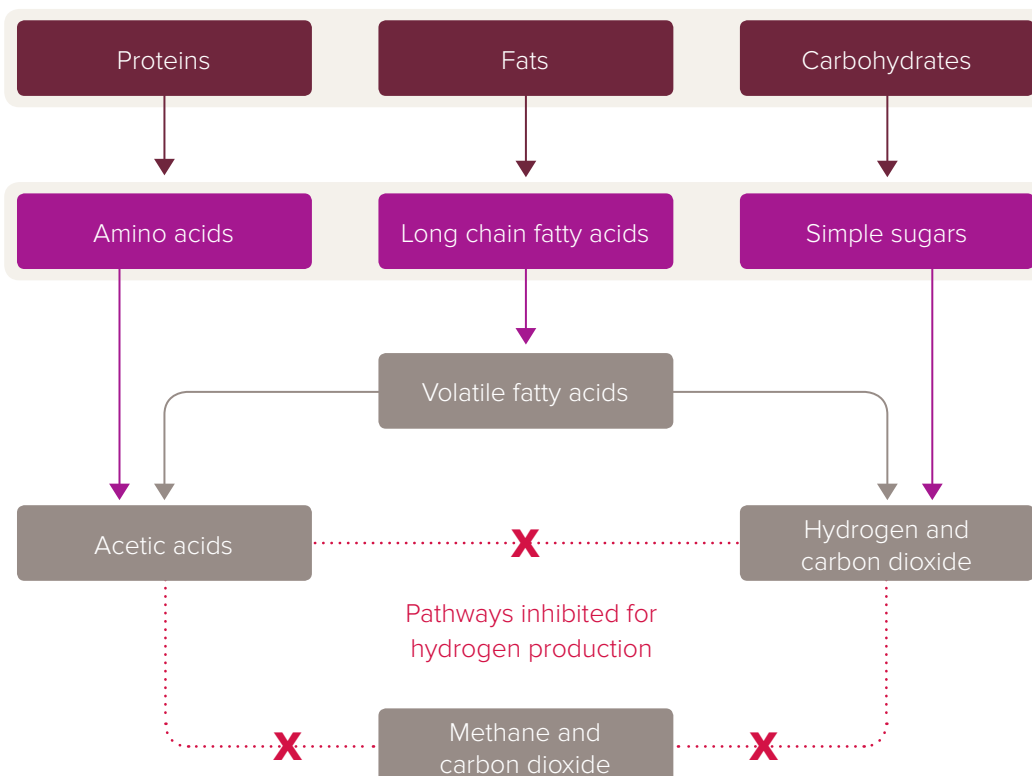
Proteins

Fats

Carbohydrates

Amino acids

Long chain fatty acids

Simple sugars

Volatile fatty acids

Acetic acids

X

Hydrogen and carbon dioxide

Pathways inhibited for hydrogen production

X

Methane and carbon dioxide

X